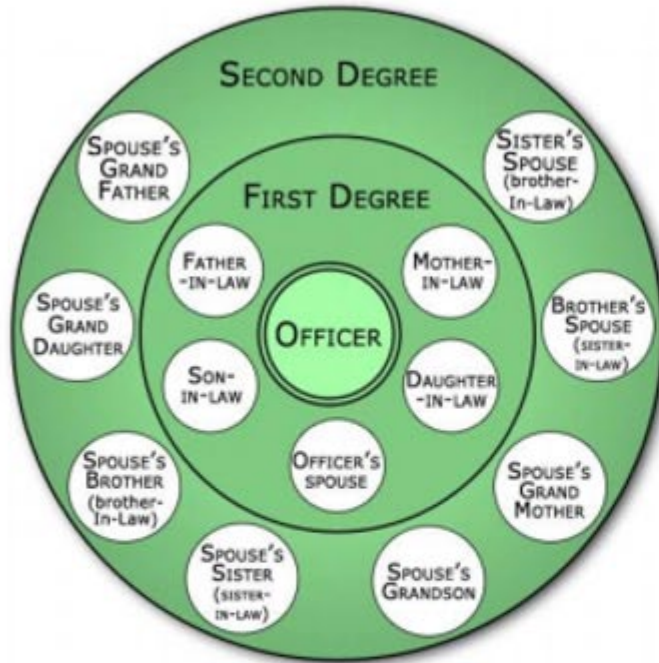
SECOND DEGREE

SPOUSE'S GRAND FATHER

SISTER'S SPOUSE (brother-In-Law)

FIRST DEGREE

FATHER -IN-LAW

MOTHER-IN-LAW

SPOUSE'S GRAND DAUGHTER

OFFICER

BROTHER'S SPOUSE (SISTER-IN-LAW)

SON-IN-LAW

DAUGHTER -IN-LAW

OFFICER'S SPOUSE

SPOUSE'S BROTHER (brother-In-Law)

SPOUSE'S GRAND MOTHER

SPOUSE'S SISTER (SISTER-IN-LAW)

SPOUSE'S GRANDSON